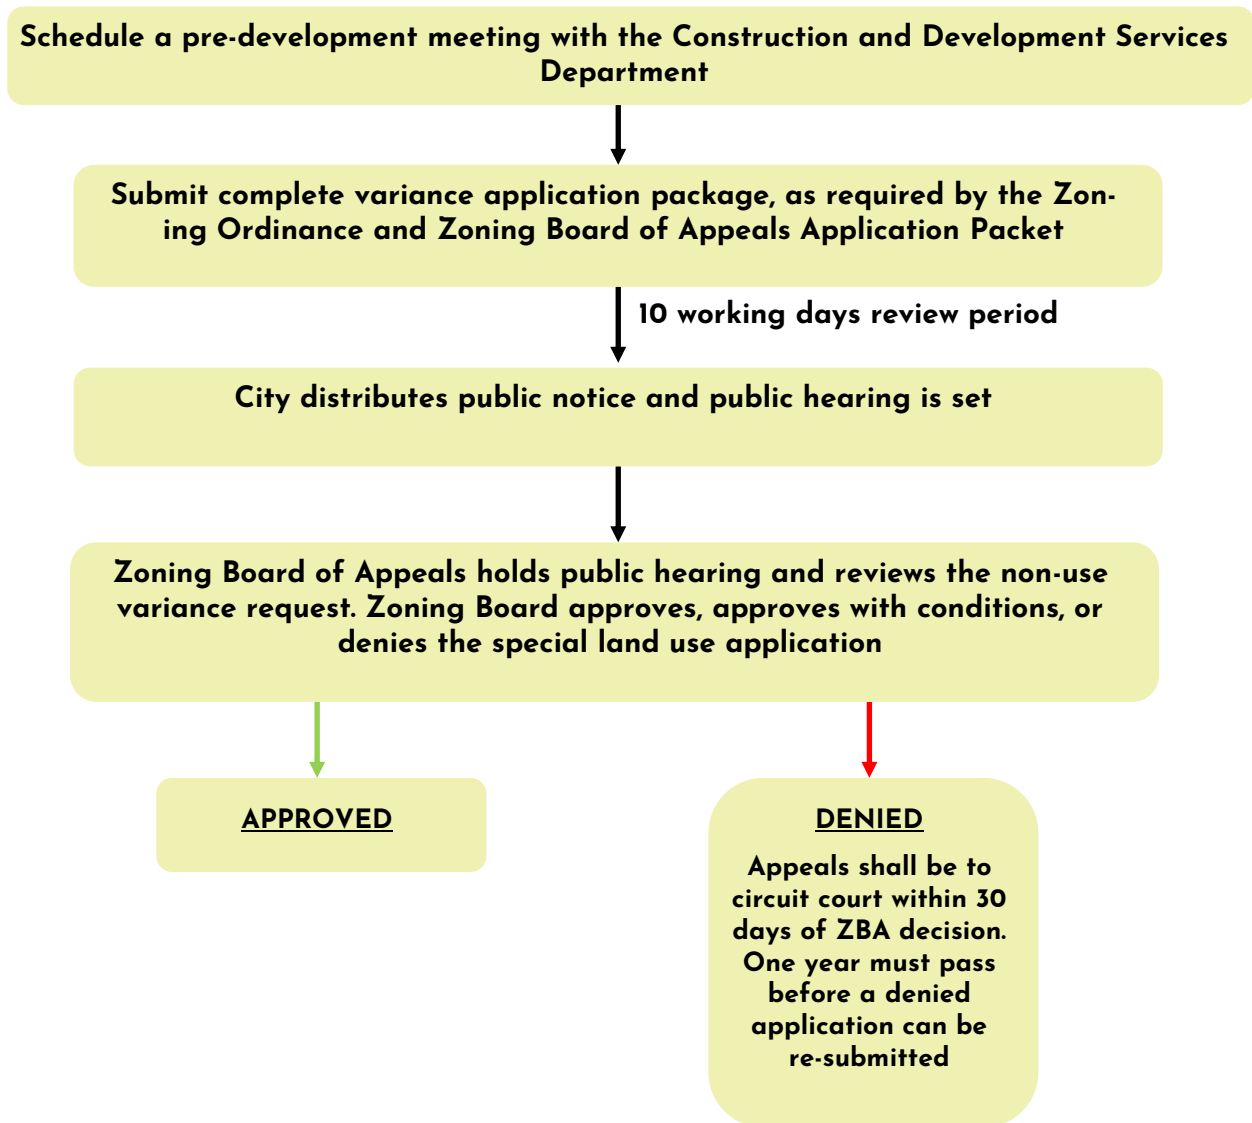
Schedule a pre-development meeting with the Construction and Development Services Department

Submit complete variance application package, as required by the Zoning Ordinance and Zoning Board of Appeals Application Packet

10 working days review period

City distributes public notice and public hearing is set

Zoning Board of Appeals holds public hearing and reviews the non-use variance request. Zoning Board approves, approves with conditions, or denies the special land use application

APPROVED

DENIED

Appeals shall be to circuit court within 30 days of ZBA decision. One year must pass before a denied application can be re-submitted